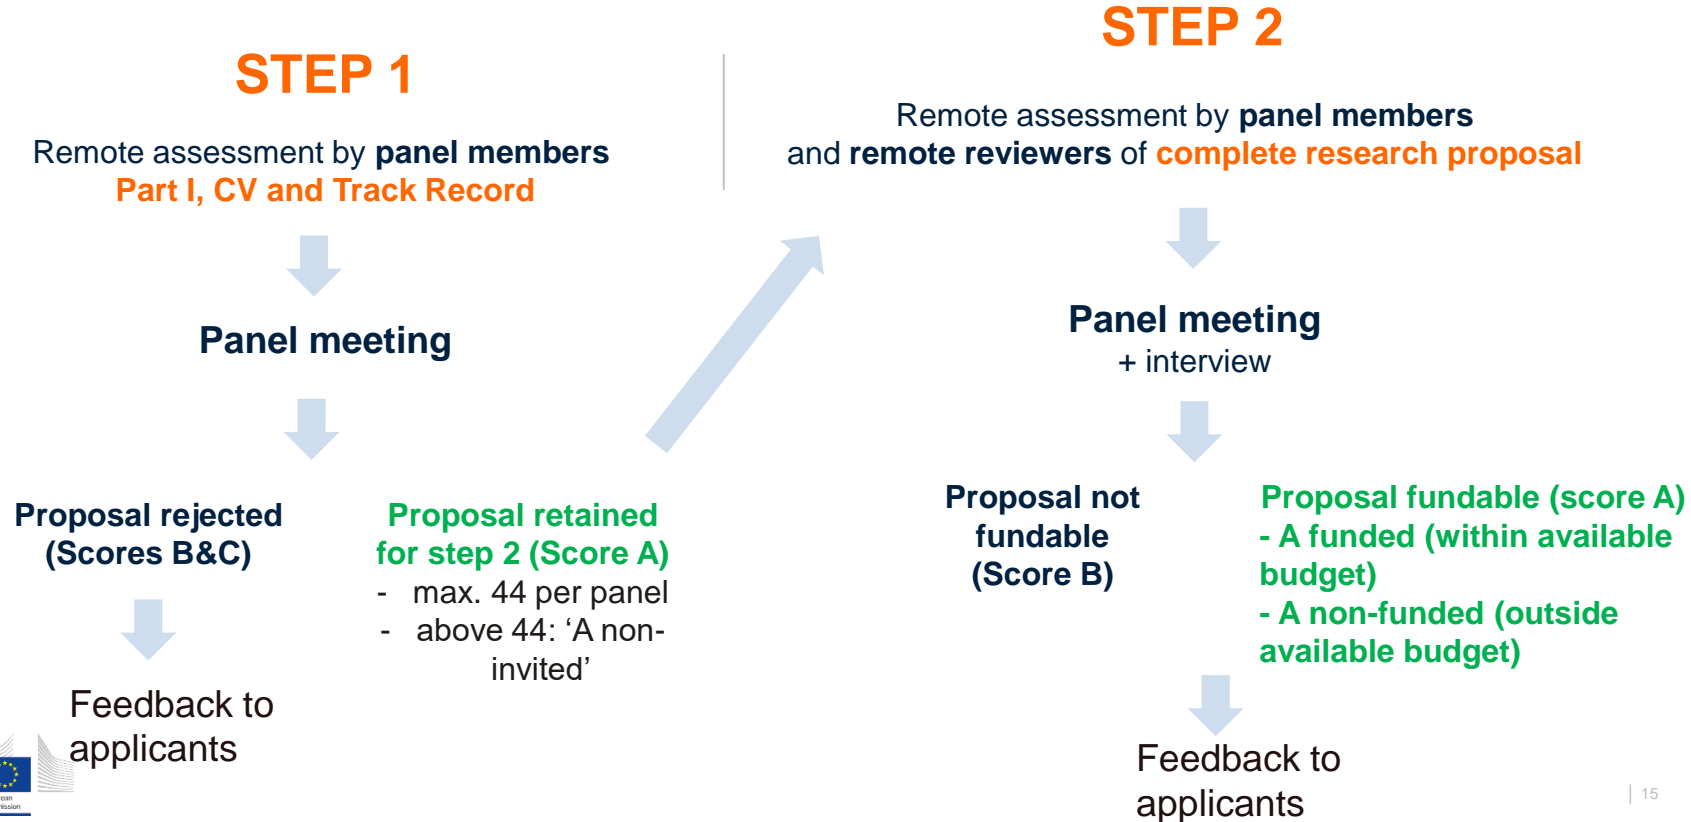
STEP 1

Remote assessment by panel members
Part I, CV and Track Record

Panel meeting

Proposal rejected (Scores B&C)

Feedback to applicants

Proposal retained for step 2 (Score A)
- max. 44 per panel
- above 44: ‘A non-invited’

STEP 2

Remote assessment by panel members and remote reviewers of complete research proposal

Panel meeting
+ interview

Proposal not fundable (Score B)

Proposal fundable (score A)
- A funded (within available budget)
- A non-funded (outside available budget)

Feedback to applicants

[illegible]ean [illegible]ission

15